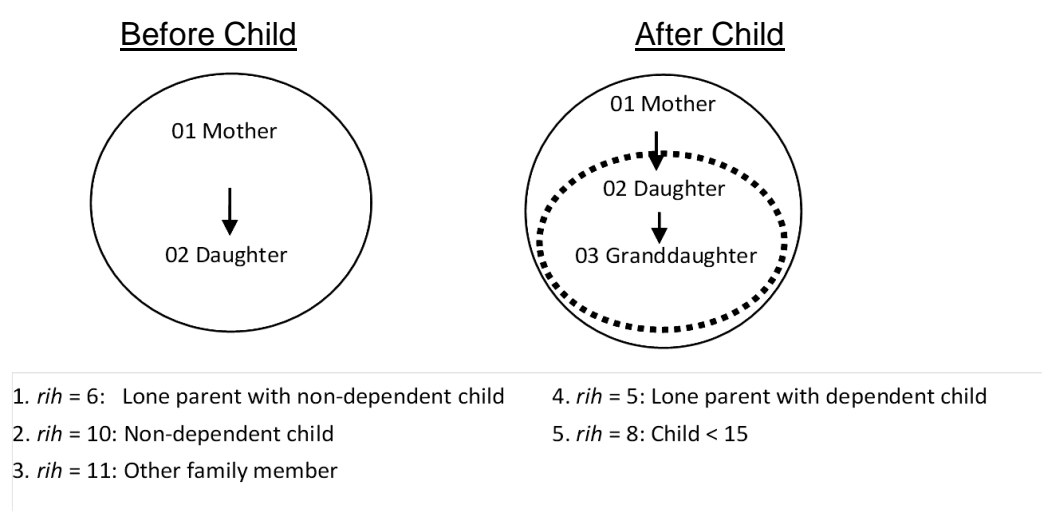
Before Child

01 Mother

02 Daughter

After Child

01 Mother

02 Daughter

03 Granddaughter

1. *rih* = 6: Lone parent with non-dependent child

2. *rih* = 10: Non-dependent child

3. *rih* = 11: Other family member

4. *rih* = 5: Lone parent with dependent child

5. *rih* = 8: Child < 15